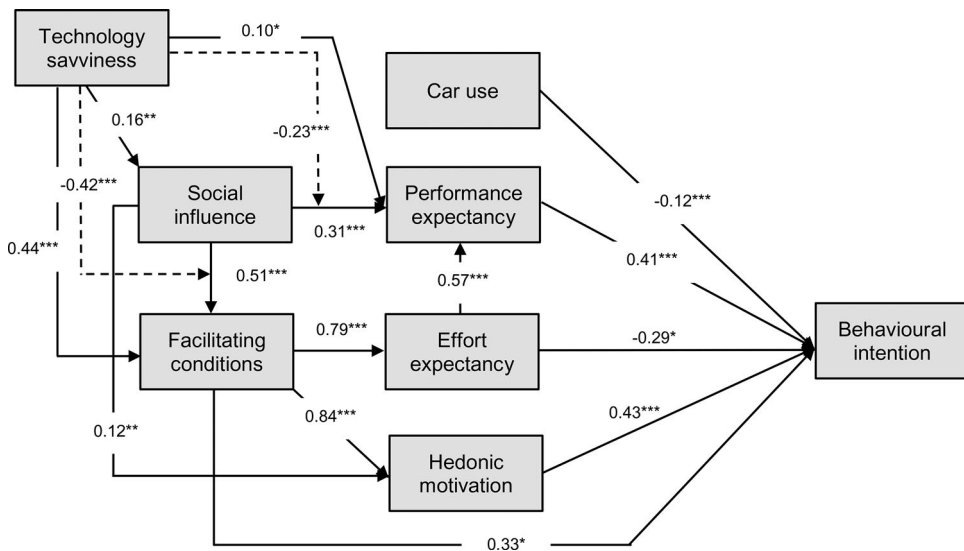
Technology savviness

0.10*

Car use

0.16**

-0.23***

-0.42***

Social influence

Performance expectancy

-0.12***

0.44***

0.31***

0.41***

0.51***

0.57***

Facilitating conditions

0.79***

Effort expectancy

-0.29*

Behavioural intention

0.84***

0.43***

0.12**

Hedonic motivation

0.33*